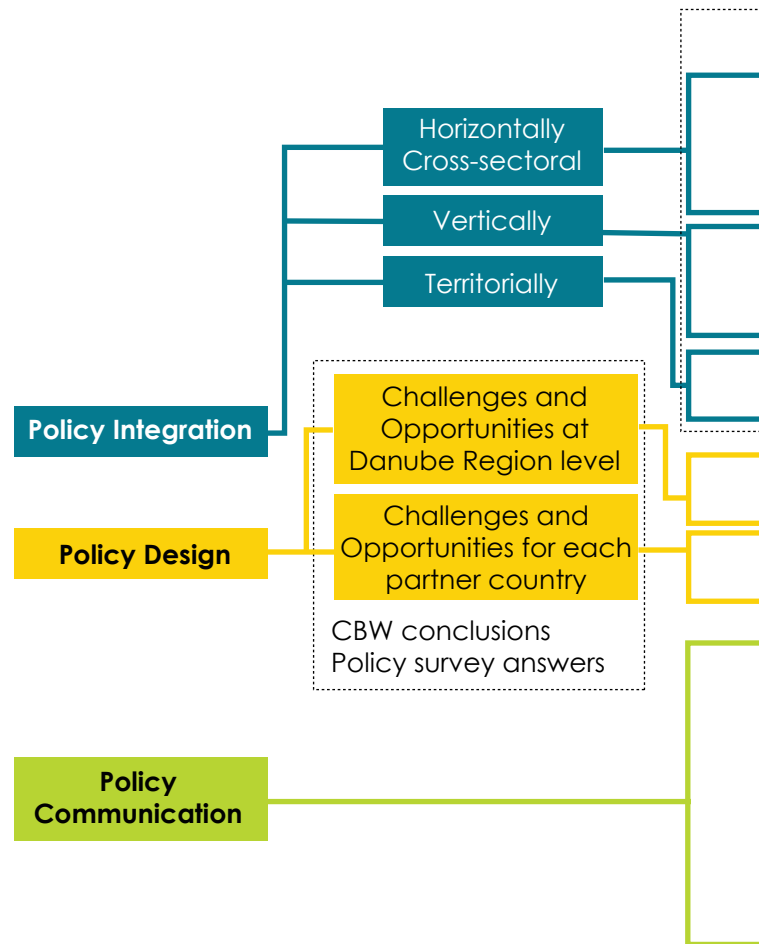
Horizontally Cross-sectoral

Vertically

Territorially

Policy Integration

Challenges and Opportunities at Danube Region level

Challenges and Opportunities for each partner country

Policy Design

CBW conclusions
Policy survey answers

Policy Communication